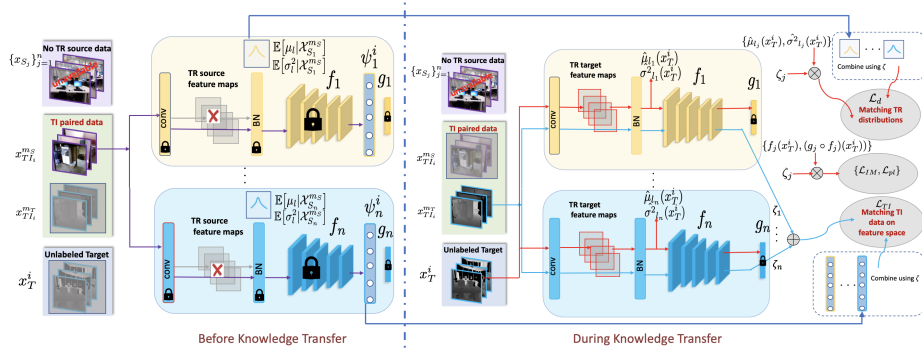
$\{x_{S_j}\}_{j=1}^{n}$

No TR source data

TI paired data

$x_{TI_i}^{m_S}$

$x_{TI_i}^{m_T}$

Unlabeled Target

$x_T^i$

conv

TR source feature maps

BN

$\mathbb{E}[\mu_l|\mathcal{X}_{S_1}^{m_S}]$
$\mathbb{E}[\sigma_l^2|\mathcal{X}_{S_1}^{m_S}]$

$f_1$

$\psi_1^i$

$g_1$

conv

TR source feature maps

BN

$\mathbb{E}[\mu_l|\mathcal{X}_{S_n}^{m_S}]$
$\mathbb{E}[\sigma_l^2|\mathcal{X}_{S_n}^{m_S}]$

$f_n$

$\psi_n^i$

$g_n$

Before Knowledge Transfer

$\{x_{S_j}\}_{j=1}^{n}$

No TR source data

TI paired data

$x_{TI_i}^{m_S}$

$x_{TI_i}^{m_T}$

Unlabeled Target

$x_T^i$

conv

TR target feature maps

$\hat{\mu}_{1_l}(x_T^i)$
$\hat{\sigma}^2_{1_l}(x_T^i)$

BN

$f_1$

$g_1$

conv

TR target feature maps

$\hat{\mu}_{n_l}(x_T^i)$
$\hat{\sigma}^2_{n_l}(x_T^i)$

BN

$f_n$

$g_n$

$\zeta_1$

$\zeta_n$

During Knowledge Transfer

$\{\hat{\mu}_{l_j}(x_T^i), \hat{\sigma}^2_{l_j}(x_T^i)\}$

Combine using $\zeta$

$\zeta_j$

$\mathcal{L}_d$
Matching TR distributions

$\{f_j(x_T^i), (g_j \circ f_j)(x_T^i)\}$

$\zeta_j$

$\{\mathcal{L}_{IM}, \mathcal{L}_{pl}\}$

$\mathcal{L}_{TI}$
Matching TI data on feature space

Combine using $\zeta$